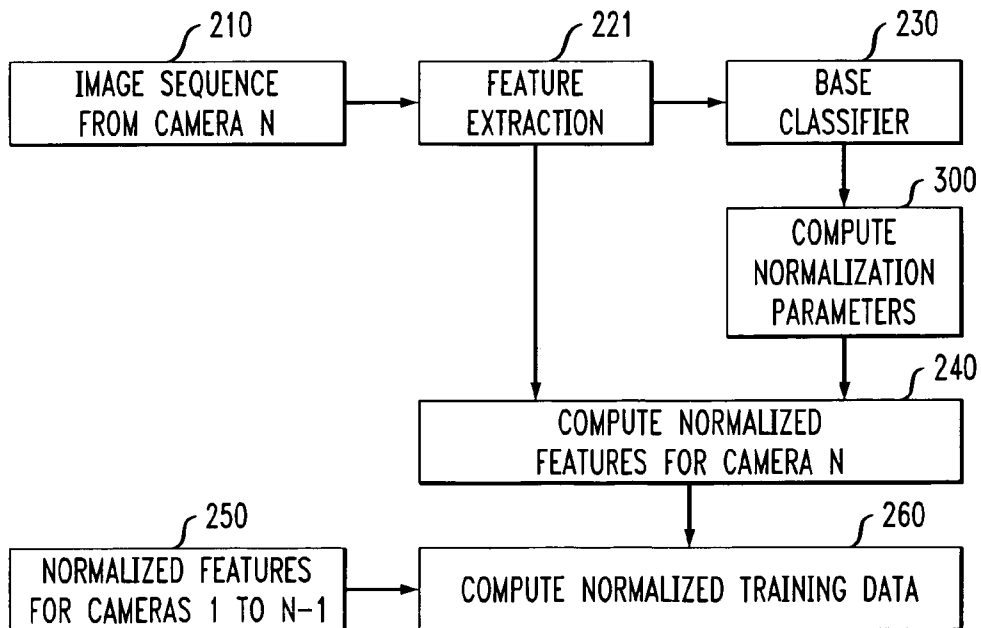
210
IMAGE SEQUENCE FROM CAMERA N

221
FEATURE EXTRACTION

230
BASE CLASSIFIER

300
COMPUTE NORMALIZATION PARAMETERS

240
COMPUTE NORMALIZED FEATURES FOR CAMERA N

250
NORMALIZED FEATURES FOR CAMERAS 1 TO N−1

260
COMPUTE NORMALIZED TRAINING DATA